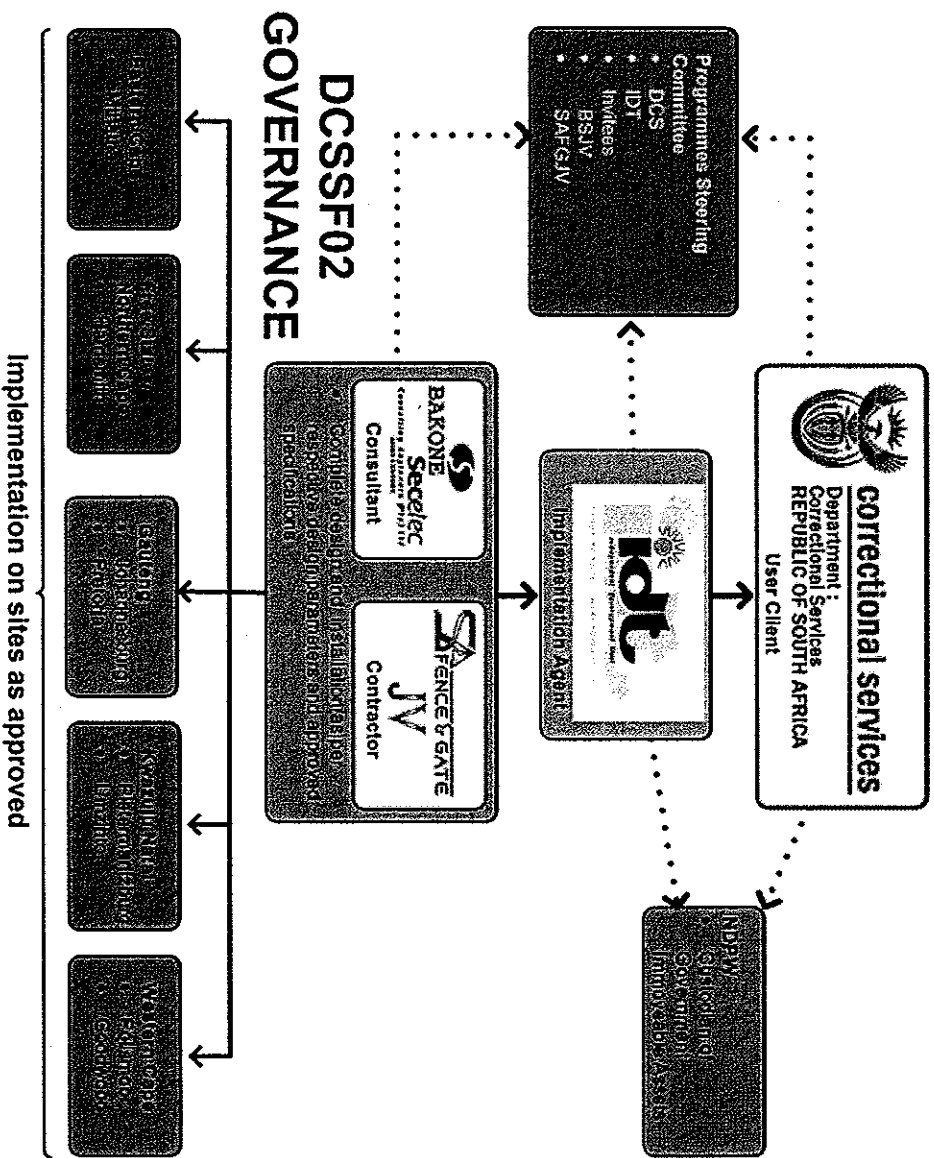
DCSSF02 GOVERNANCE

correctional services
Department:
Correctional Services
REPUBLIC OF SOUTH AFRICA
User Client

Programmes Steering Committee
• DCS
• IDT
• Invitees
• BSJV
• SAFGJV

idt
Implementation Agent

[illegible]
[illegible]
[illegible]

BAKONE
Sececlec
Consultant

SA FENCE & GATE
JV
Contractor

• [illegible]

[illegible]

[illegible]

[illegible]

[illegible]

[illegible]

Implementation on sites as approved